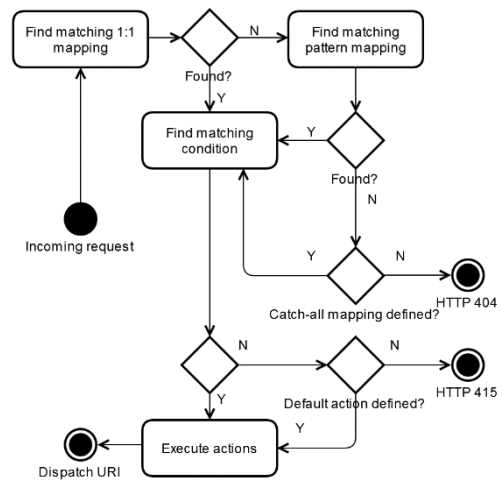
Find matching 1:1 mapping

N

Find matching pattern mapping

Found?

Y

Y

Find matching condition

Found?

N

Incoming request

Y

N

HTTP 404

Catch-all mapping defined?

N

N

HTTP 415

Y

Default action defined?

Y

Dispatch URI

Execute actions